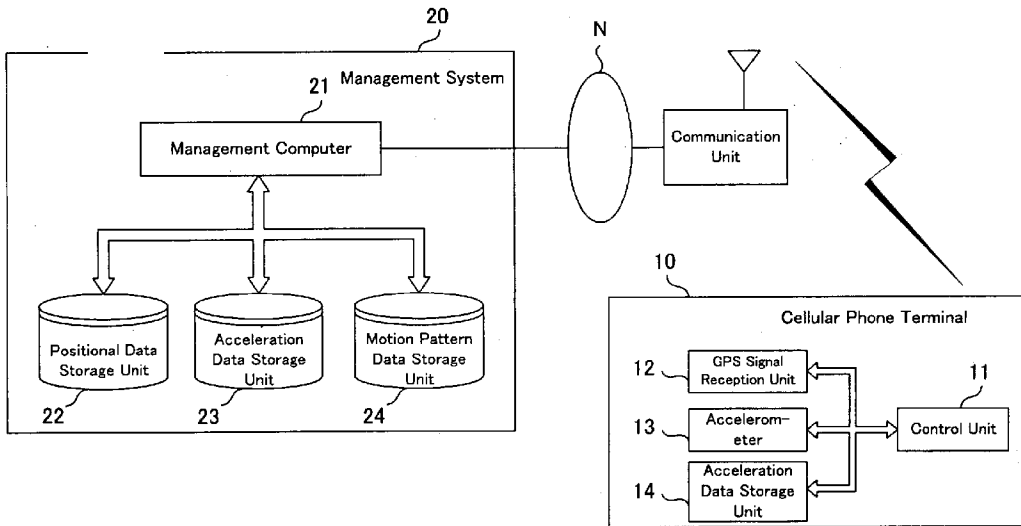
20

Management System

21

Management Computer

Positional Data Storage Unit

Acceleration Data Storage Unit

Motion Pattern Data Storage Unit

22

23

24

N

Communication Unit

10

Cellular Phone Terminal

12

GPS Signal Reception Unit

13

Accelerom-eter

14

Acceleration Data Storage Unit

11

Control Unit